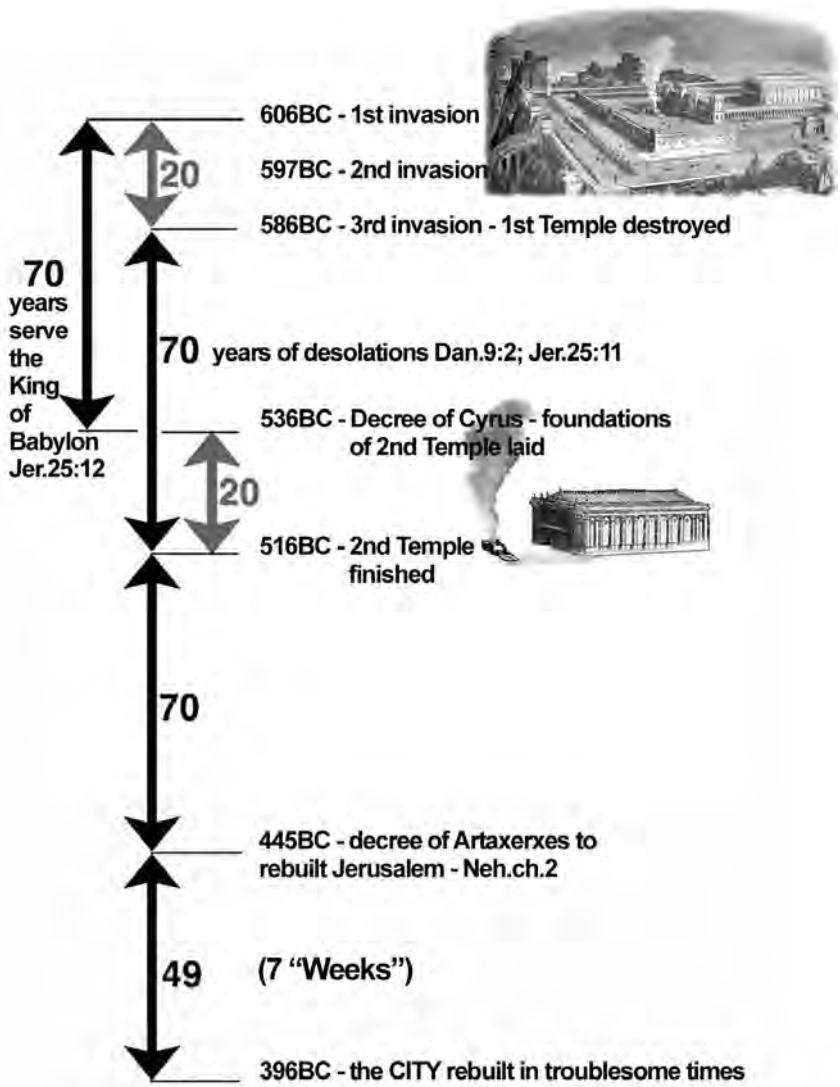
606BC - 1st invasion

20

597BC - 2nd invasion

586BC - 3rd invasion - 1st Temple destroyed

70 years serve the King of Babylon Jer.25:12

70 years of desolations Dan.9:2; Jer.25:11

536BC - Decree of Cyrus - foundations of 2nd Temple laid

20

516BC - 2nd Temple finished

70

445BC - decree of Artaxerxes to rebuilt Jerusalem - Neh.ch.2

49 (7 "Weeks")

396BC - the CITY rebuilt in troublesome times